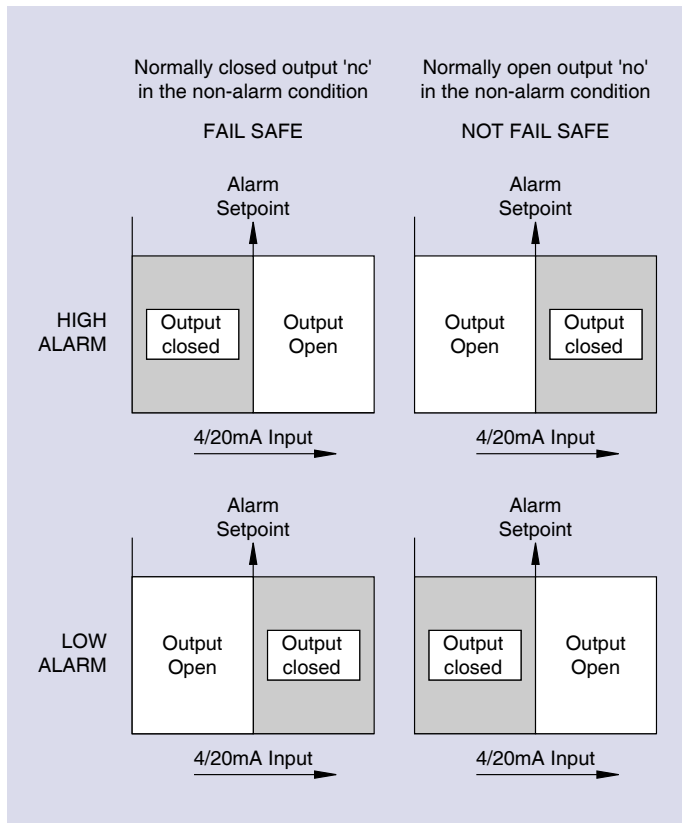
Normally closed output 'nc' in the non-alarm condition

FAIL SAFE

Normally open output 'no' in the non-alarm condition

NOT FAIL SAFE

HIGH ALARM

Alarm Setpoint

Output closed

Output Open

4/20mA Input

Alarm Setpoint

Output Open

Output closed

4/20mA Input

LOW ALARM

Alarm Setpoint

Output Open

Output closed

4/20mA Input

Alarm Setpoint

Output closed

Output Open

4/20mA Input